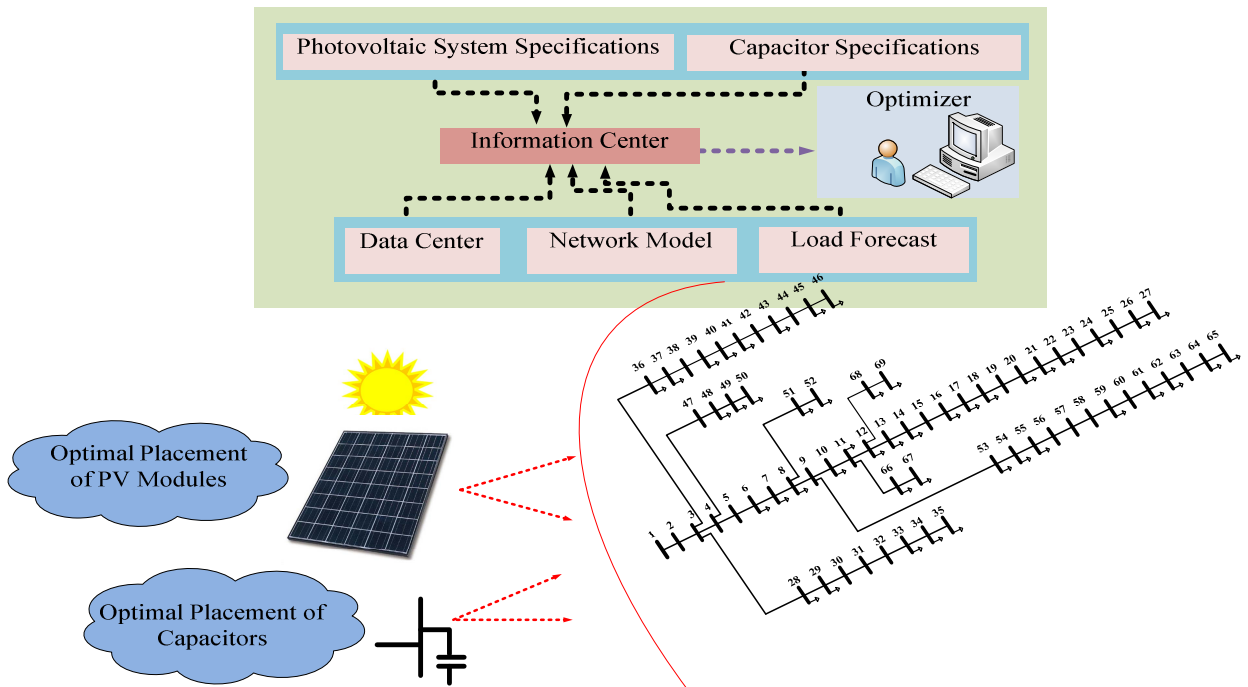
Photovoltaic System Specifications

Capacitor Specifications

Optimizer

Information Center

Data Center

Network Model

Load Forecast

Optimal Placement of PV Modules

Optimal Placement of Capacitors

36 37 38 39 40 41 42 43 44 45 46

47 48 49 50

51 52

68 69

13 14 15 16 17 18 19 20 21 22 23 24 25 26 27

1 2 3 4 5 6 7 8 9 10 11 12

66 67

53 54 55 56 57 58 59 60 61 62 63 64 65

28 29 30 31 32 33 34 35